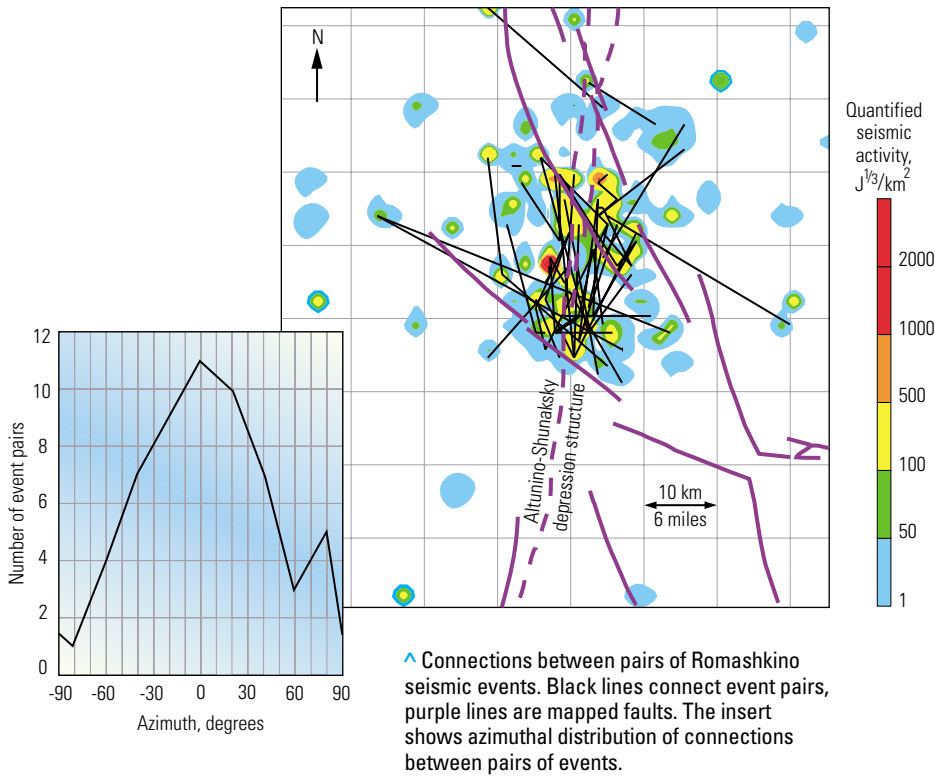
N

Quantified seismic activity, $J^{1/3}/km^2$

2000
1000
500
100
50
1

Altunino-Shunaksky depression structure

10 km
6 miles

12
10
8
6
4
2
0

Number of event pairs

-90 -60 -30 0 30 60 90

Azimuth, degrees

^ Connections between pairs of Romashkino seismic events. Black lines connect event pairs, purple lines are mapped faults. The insert shows azimuthal distribution of connections between pairs of events.